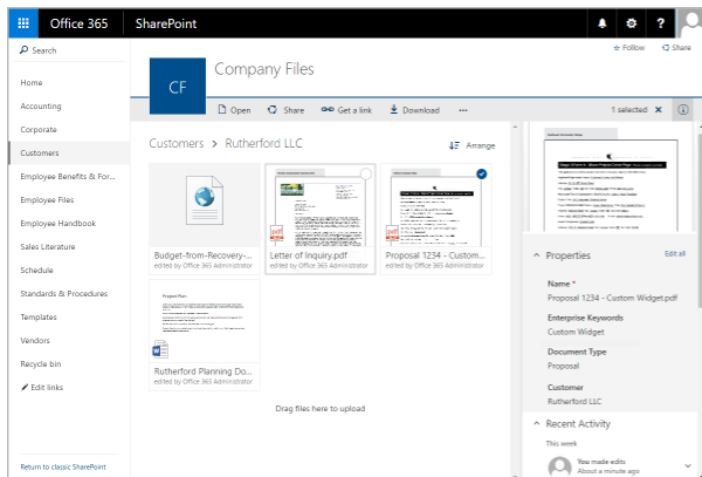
Office 365 SharePoint

Search

Follow Share

CF Company Files

Open Share Get a link Download ···

1 selected

Home
Accounting
Corporate
Customers
Employee Benefits & For...
Employee Files
Employee Handbook
Sales Literature
Schedule
Standards & Procedures
Templates
Vendors
Recycle bin
Edit links

Return to classic SharePoint

Customers > Rutherford LLC

Arrange

Budget-from-Recovery-...
edited by Office 365 Administrator

Letter of Inquiry.pdf
edited by Office 365 Administrator

Proposal 1234 - Custom...
edited by Office 365 Administrator

Project Plan

Rutherford Planning Do...
edited by Office 365 Administrator

Drag files here to upload

Properties
Edit all

Name *
Proposal 1234 - Custom Widget.pdf

Enterprise Keywords
Custom Widget

Document Type
Proposal

Customer
Rutherford LLC

Recent Activity

This week

You made edits
About a minute ago